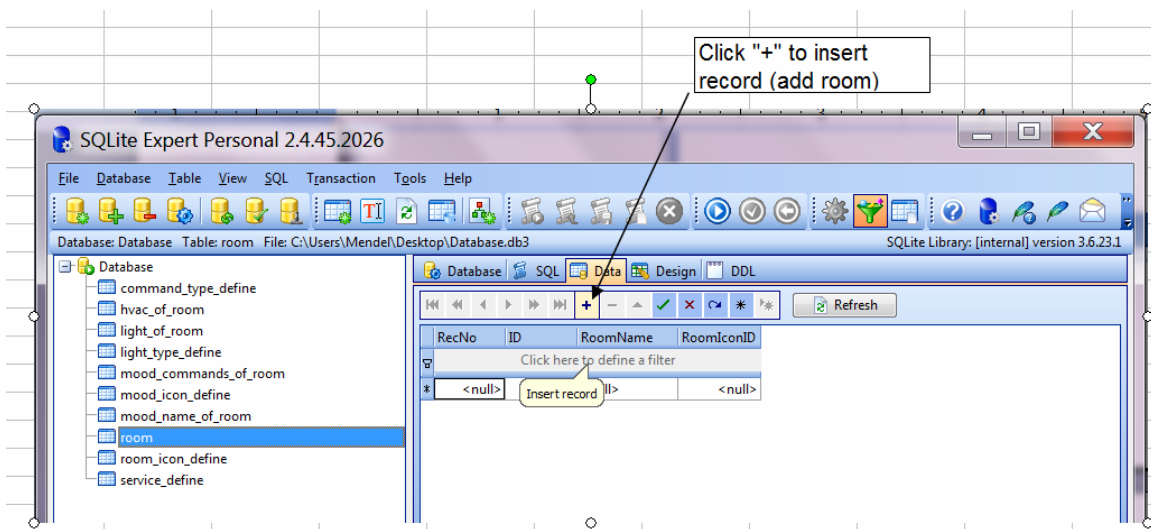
Click "+" to insert record (add room)

SQLite Expert Personal 2.4.45.2026

File Database Table View SQL Transaction Tools Help

Database: Database Table: room File: C:\Users\Mendel\Desktop\Database.db3

SQLite Library: [internal] version 3.6.23.1

Database
command_type_define
hvac_of_room
light_of_room
light_type_define
mood_commands_of_room
mood_icon_define
mood_name_of_room
room
room_icon_define
service_define

Database SQL Data Design DDL

Refresh

| RecNo | ID | RoomName | RoomIconID |
|---|---|---|---|
| Click here to define a filter | | | |
| * | <null> | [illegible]ll> | <null> |

Insert record